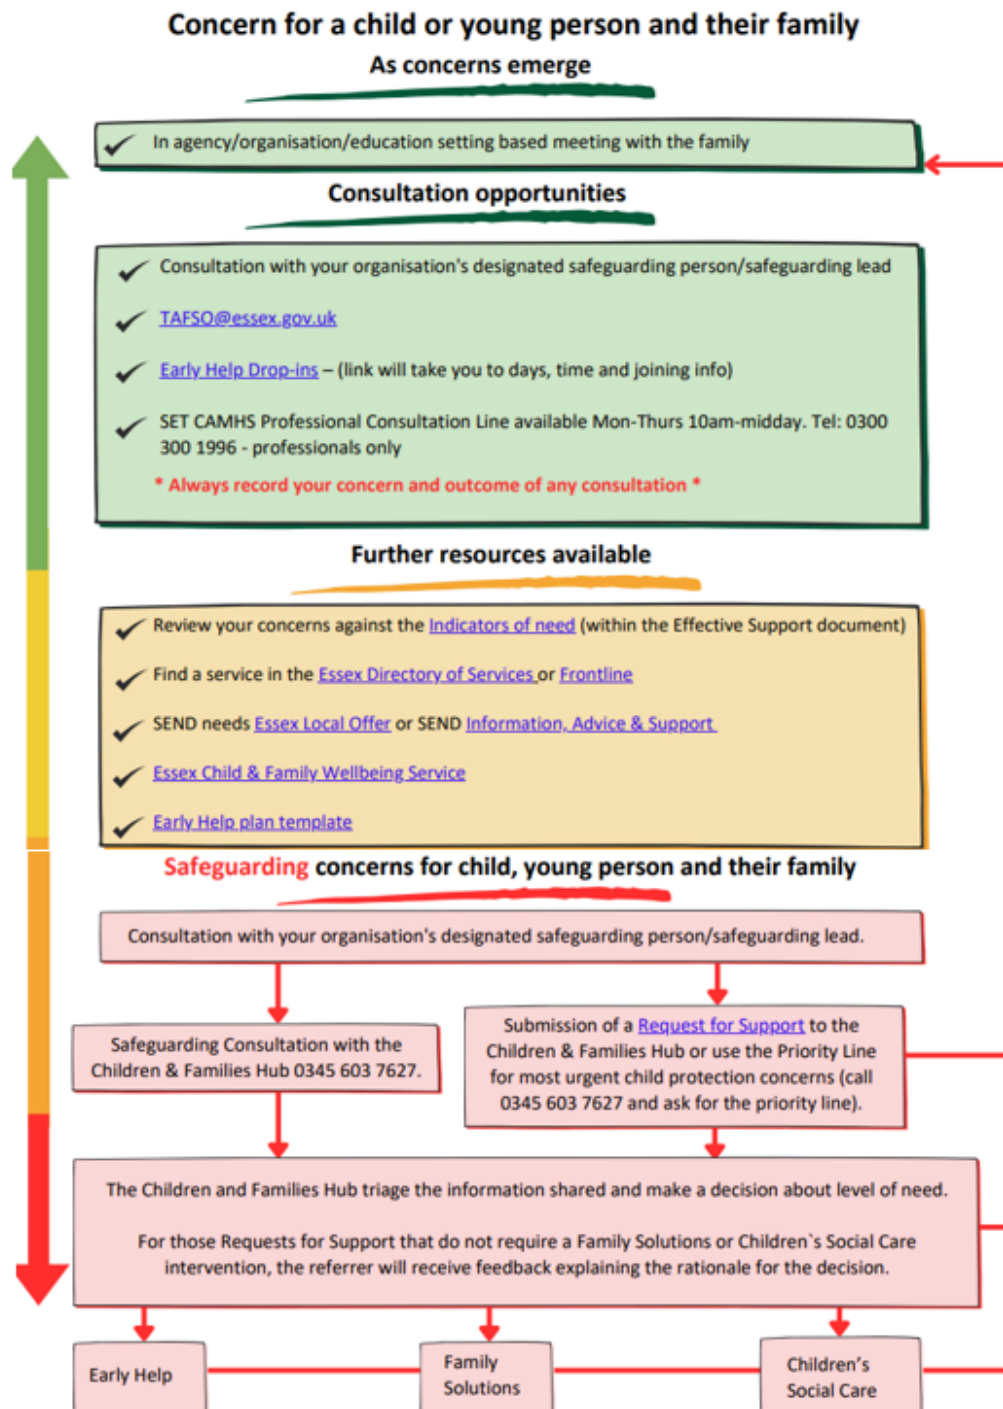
Concern for a child or young person and their family

As concerns emerge

✓ In agency/organisation/education setting based meeting with the family

Consultation opportunities

✓ Consultation with your organisation's designated safeguarding person/safeguarding lead

✓ TAFSO@essex.gov.uk

✓ Early Help Drop-ins – (link will take you to days, time and joining info)

✓ SET CAMHS Professional Consultation Line available Mon-Thurs 10am-midday. Tel: 0300 300 1996 - professionals only

* Always record your concern and outcome of any consultation *

Further resources available

✓ Review your concerns against the Indicators of need (within the Effective Support document)

✓ Find a service in the Essex Directory of Services or Frontline

✓ SEND needs Essex Local Offer or SEND Information, Advice & Support

✓ Essex Child & Family Wellbeing Service

✓ Early Help plan template

Safeguarding concerns for child, young person and their family

Consultation with your organisation's designated safeguarding person/safeguarding lead.

Safeguarding Consultation with the Children & Families Hub 0345 603 7627.

Submission of a Request for Support to the Children & Families Hub or use the Priority Line for most urgent child protection concerns (call 0345 603 7627 and ask for the priority line).

The Children and Families Hub triage the information shared and make a decision about level of need.

For those Requests for Support that do not require a Family Solutions or Children`s Social Care intervention, the referrer will receive feedback explaining the rationale for the decision.

Early Help

Family Solutions

Children's Social Care